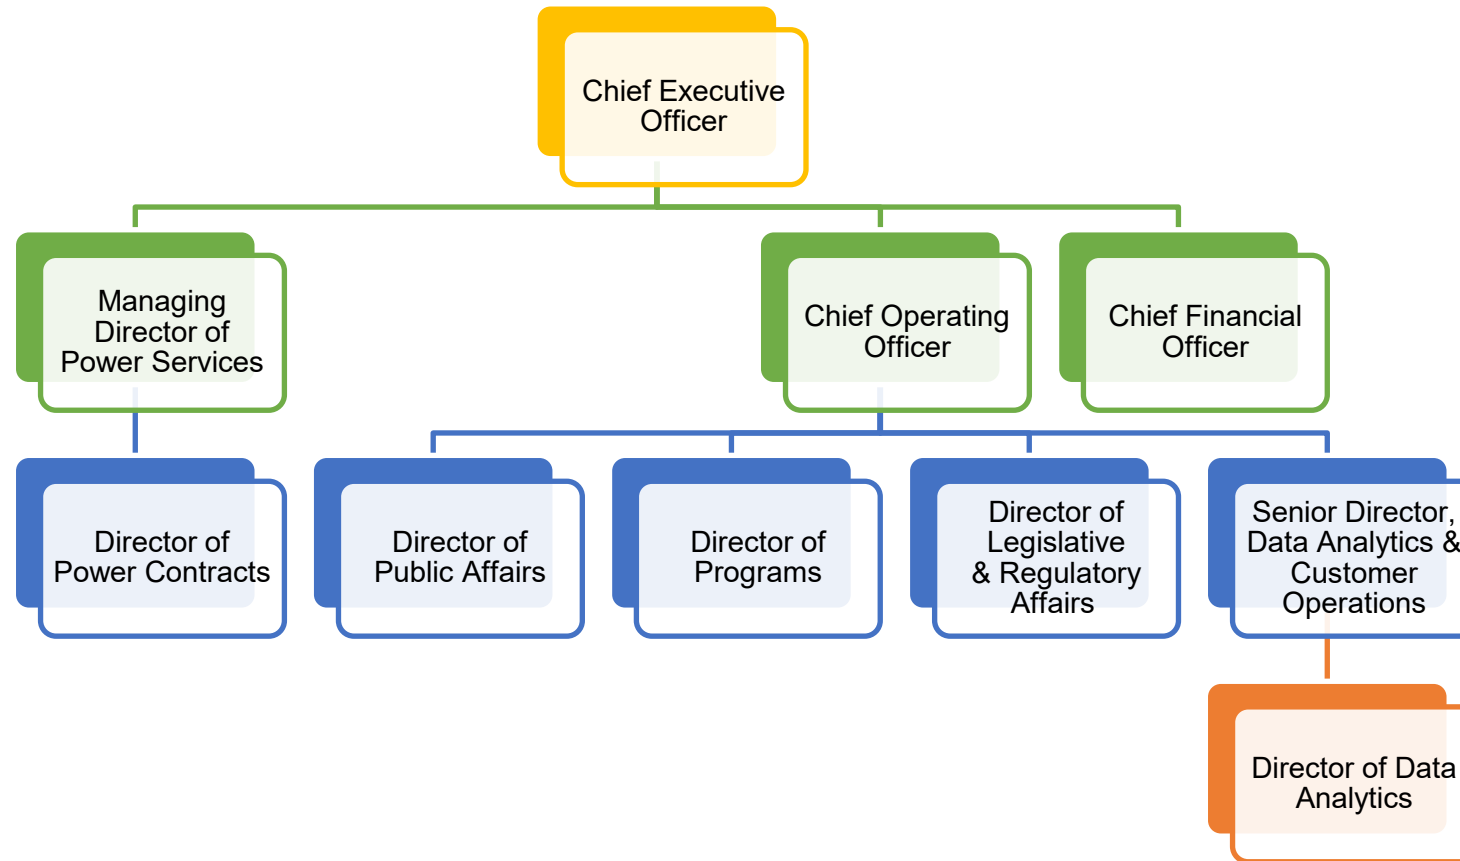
Chief Executive Officer

Managing Director of Power Services

Chief Operating Officer

Chief Financial Officer

Director of Power Contracts

Director of Public Affairs

Director of Programs

Director of Legislative & Regulatory Affairs

Senior Director, Data Analytics & Customer Operations

Director of Data Analytics